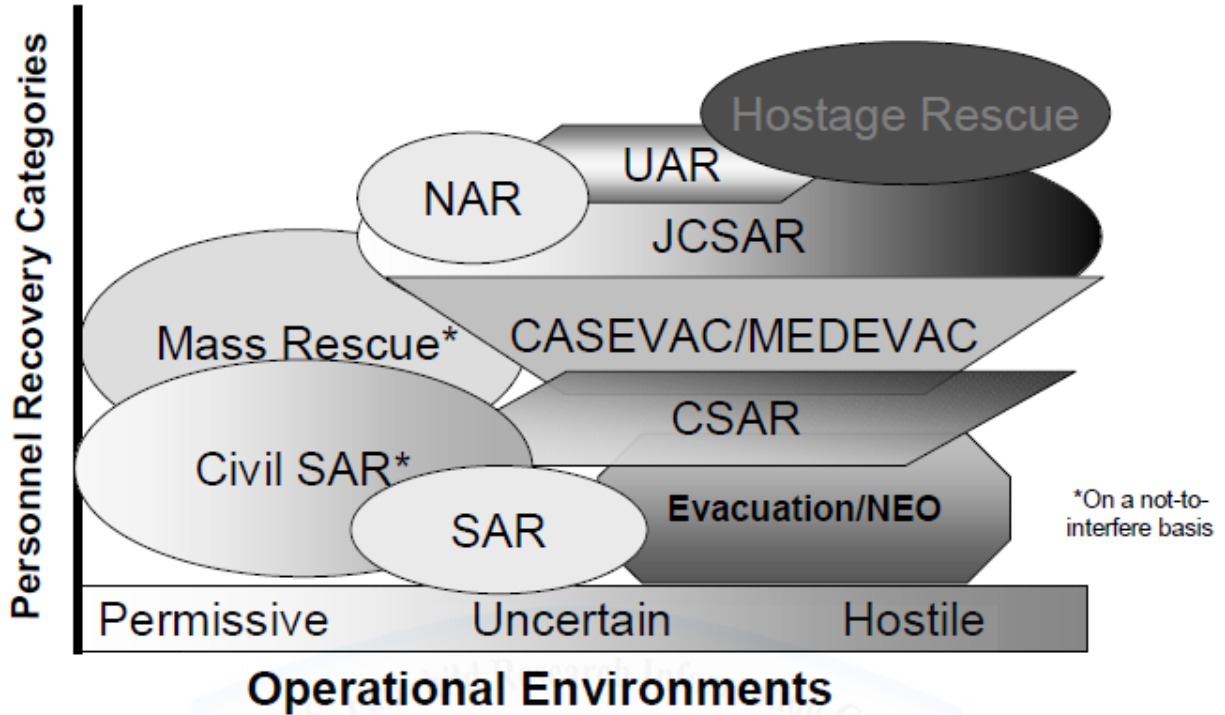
Personnel Recovery Categories

Hostage Rescue

UAR

NAR

JCSAR

Mass Rescue*

CASEVAC/MEDEVAC

CSAR

Civil SAR*

SAR

Evacuation/NEO

*On a not-to-interfere basis

Permissive Uncertain Hostile

Operational Environments